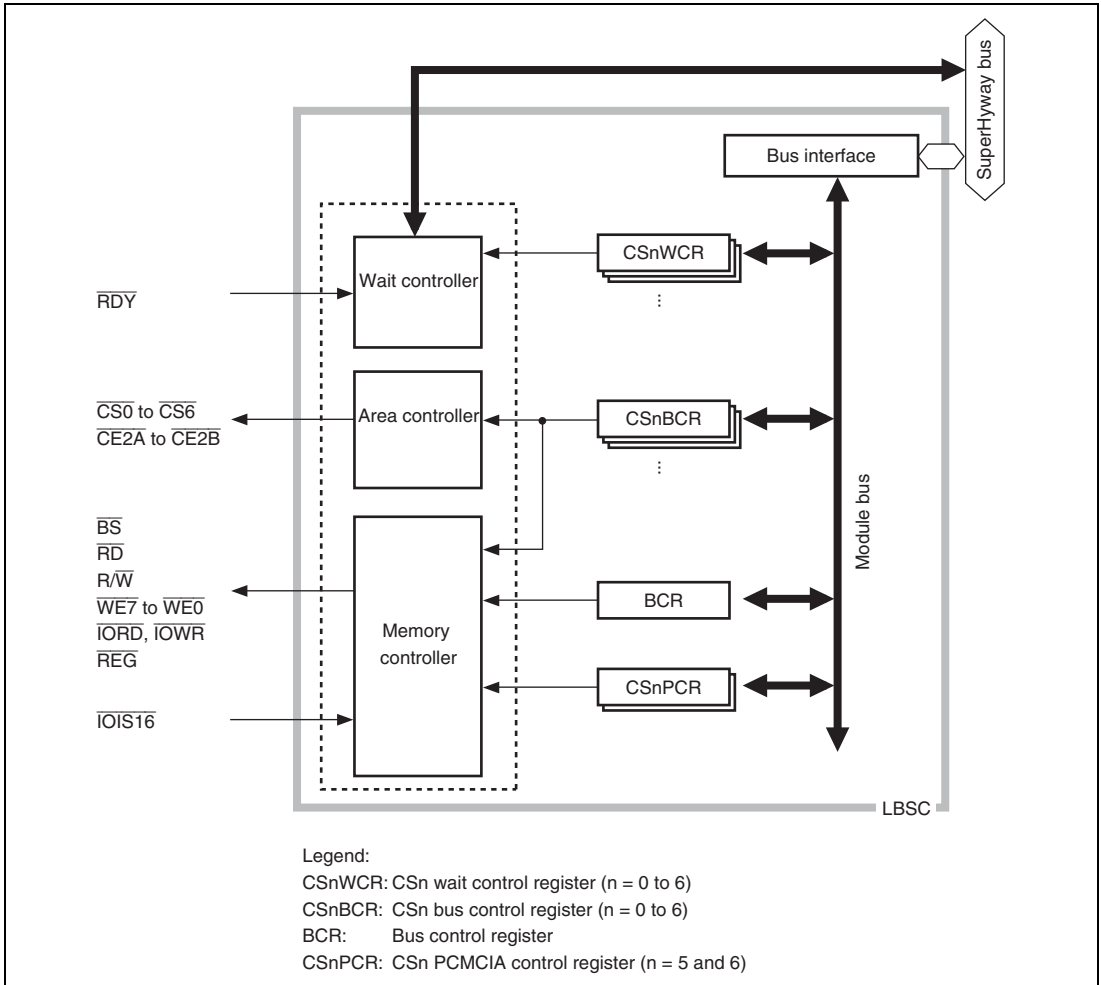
SuperHyway bus

Bus interface

Wait controller

CSnWCR

⋮

$\overline{RDY}$

$\overline{CS0}$ to $\overline{CS6}$
$\overline{CE2A}$ to $\overline{CE2B}$

Area controller

CSnBCR

⋮

Module bus

$\overline{BS}$
$\overline{RD}$
R/$\overline{W}$
$\overline{WE7}$ to $\overline{WE0}$
$\overline{IORD}$, $\overline{IOWR}$
$\overline{REG}$

Memory controller

BCR

CSnPCR

$\overline{IOIS16}$

LBSC

Legend:
CSnWCR: CSn wait control register (n = 0 to 6)
CSnBCR: CSn bus control register (n = 0 to 6)
BCR: Bus control register
CSnPCR: CSn PCMCIA control register (n = 5 and 6)